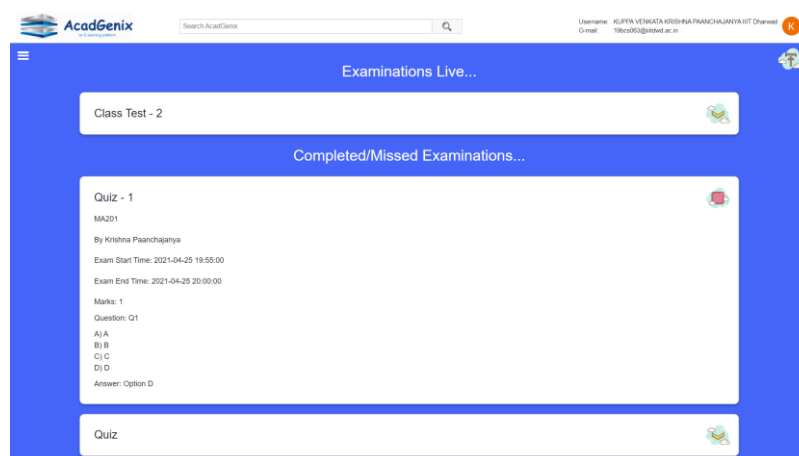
AcadGenix
an E-learning platform

Search AcadGenix

Username: KUPPA VENKATA KRISHNA PAANCHAJANYA IIIT Dharwad
G-mail: 19bcs063@iiitdwd.ac.in

K

Examinations Live...

Class Test - 2

Completed/Missed Examinations...

Quiz - 1

MA201

By Krishna Paanchajanya

Exam Start Time: 2021-04-25 19:55:00

Exam End Time: 2021-04-25 20:00:00

Marks: 1

Question: Q1

A) A
B) B
C) C
D) D

Answer: Option D

Quiz